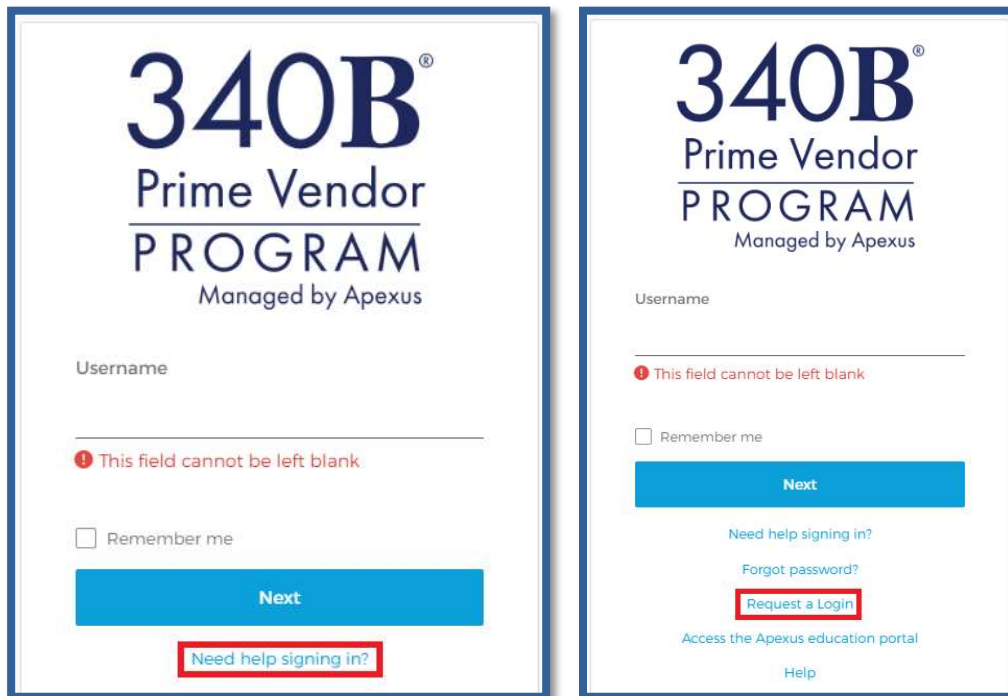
340B®
Prime Vendor
PROGRAM
Managed by Apexus

Username

This field cannot be left blank

Remember me

Next

Need help signing in?

340B®
Prime Vendor
PROGRAM
Managed by Apexus

Username

This field cannot be left blank

Remember me

Next

Need help signing in?

Forgot password?

Request a Login

Access the Apexus education portal

Help